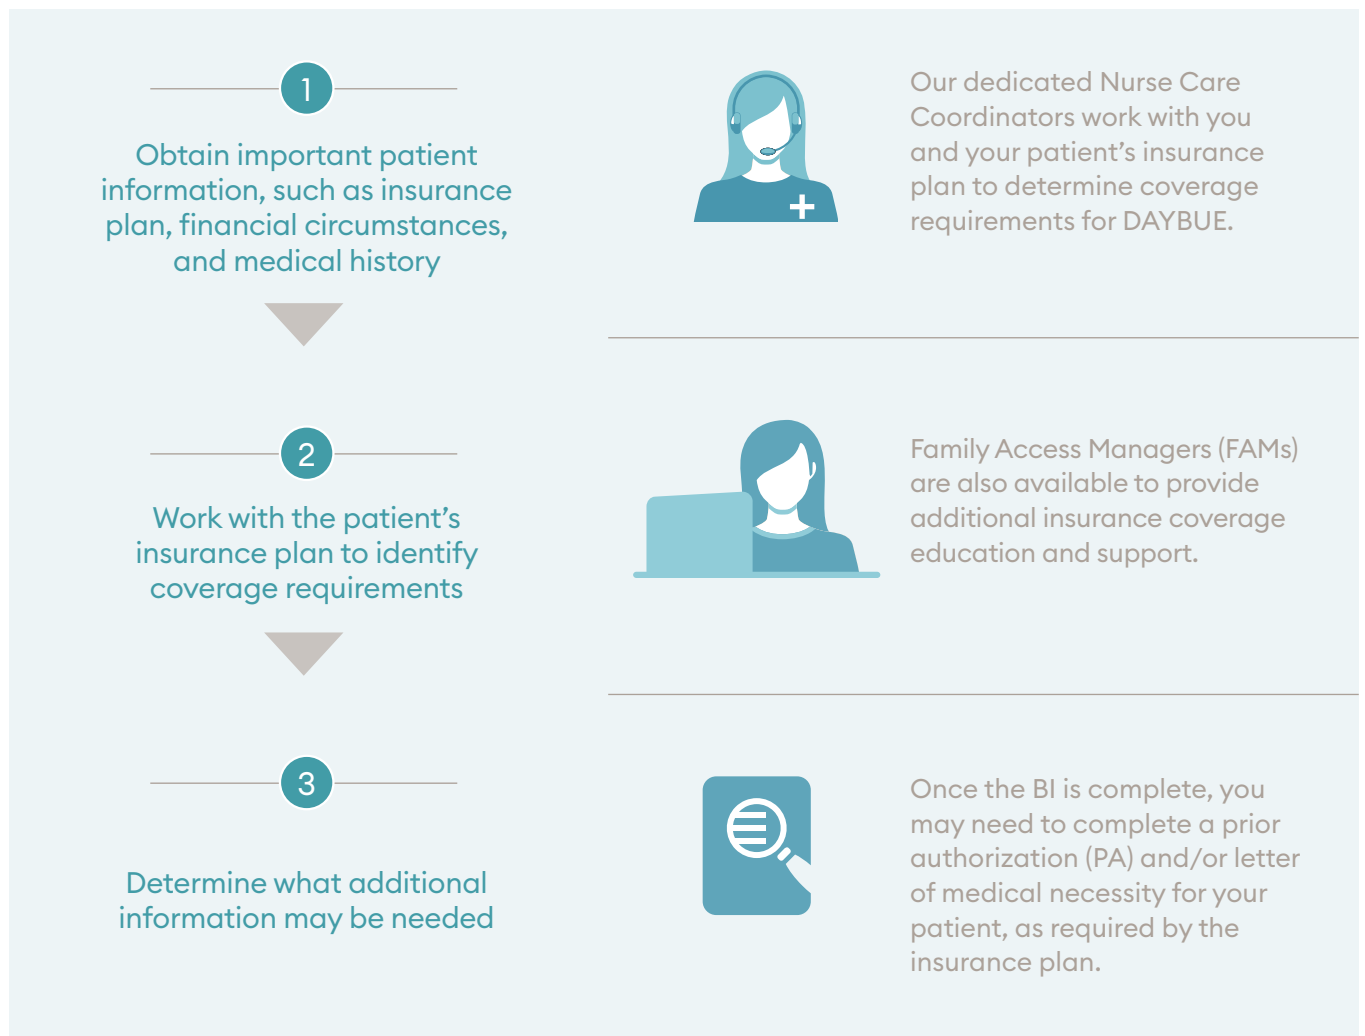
1

Obtain important patient information, such as insurance plan, financial circumstances, and medical history

Our dedicated Nurse Care Coordinators work with you and your patient's insurance plan to determine coverage requirements for DAYBUE.

2

Work with the patient's insurance plan to identify coverage requirements

Family Access Managers (FAMs) are also available to provide additional insurance coverage education and support.

3

Determine what additional information may be needed

Once the BI is complete, you may need to complete a prior authorization (PA) and/or letter of medical necessity for your patient, as required by the insurance plan.